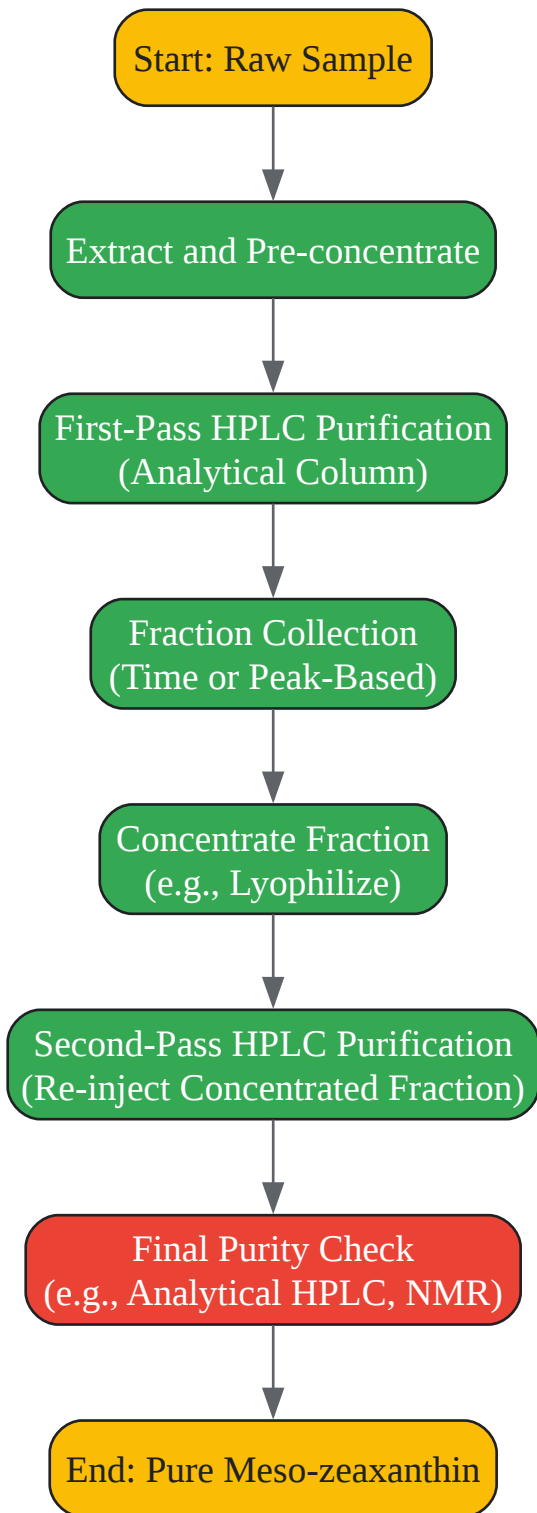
Start: Raw Sample

Extract and Pre-concentrate

First-Pass HPLC Purification
(Analytical Column)

Fraction Collection
(Time or Peak-Based)

Concentrate Fraction
(e.g., Lyophilize)

Second-Pass HPLC Purification
(Re-inject Concentrated Fraction)

Final Purity Check
(e.g., Analytical HPLC, NMR)

End: Pure Meso-zeaxanthin